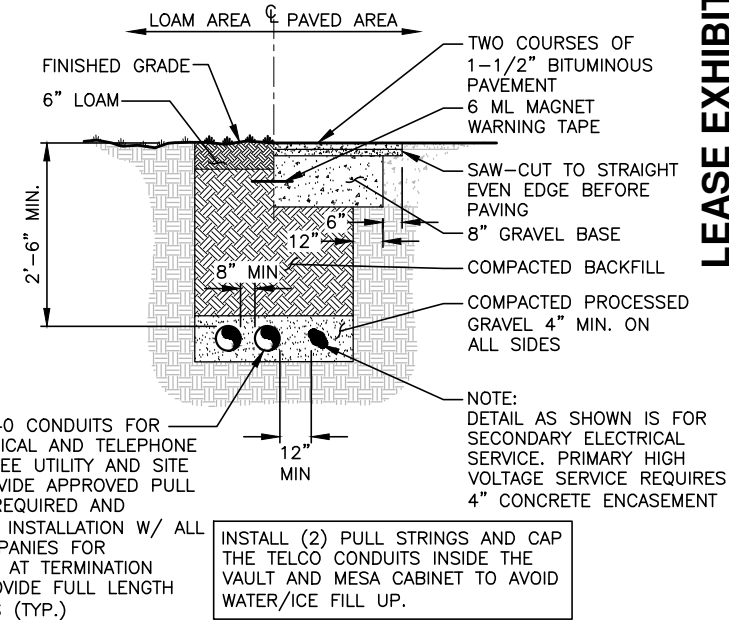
LOAM AREA ℄ PAVED AREA

FINISHED GRADE

6" LOAM

TWO COURSES OF 1–1/2" BITUMINOUS PAVEMENT

6 ML MAGNET WARNING TAPE

SAW–CUT TO STRAIGHT EVEN EDGE BEFORE PAVING

8" GRAVEL BASE

COMPACTED BACKFILL

COMPACTED PROCESSED GRAVEL 4" MIN. ON ALL SIDES

2'–6" MIN.

6"

12"

8" MIN

12" MIN

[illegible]-0 CONDUITS FOR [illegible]ICAL AND TELEPHONE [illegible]EE UTILITY AND SITE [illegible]VIDE APPROVED PULL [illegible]REQUIRED AND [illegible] INSTALLATION W/ ALL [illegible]PANIES FOR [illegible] AT TERMINATION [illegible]OVIDE FULL LENGTH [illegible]S (TYP.)

NOTE:
DETAIL AS SHOWN IS FOR SECONDARY ELECTRICAL SERVICE. PRIMARY HIGH VOLTAGE SERVICE REQUIRES 4" CONCRETE ENCASEMENT

INSTALL (2) PULL STRINGS AND CAP THE TELCO CONDUITS INSIDE THE VAULT AND MESA CABINET TO AVOID WATER/ICE FILL UP.

LEASE EXHIBI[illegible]